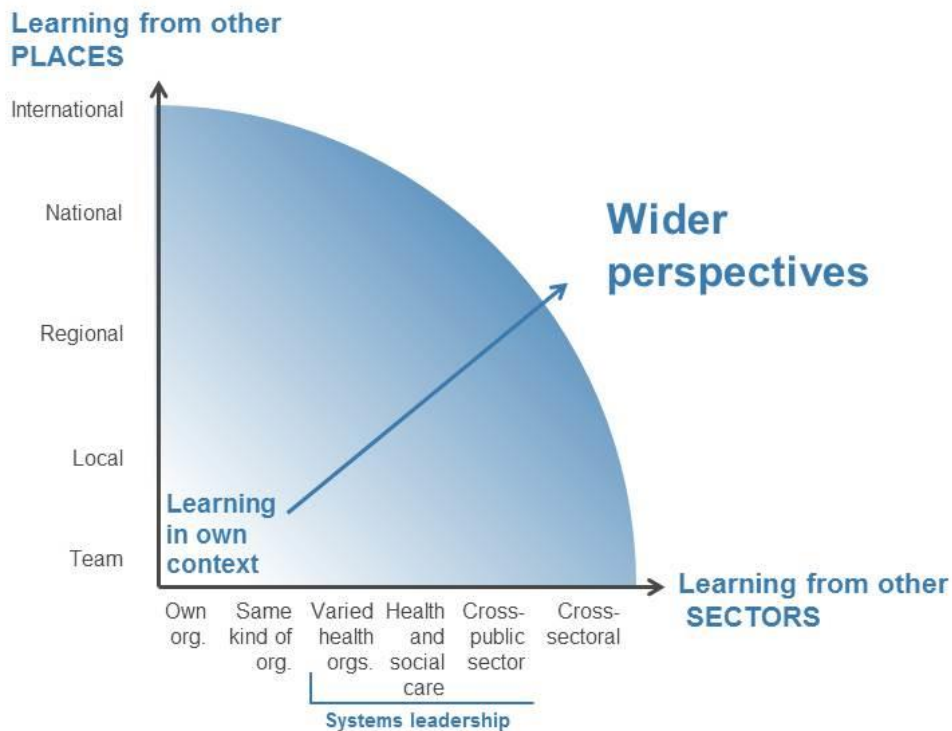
Learning from other PLACES

International

National

Regional

Local

Team

Wider perspectives

Learning in own context

Learning from other SECTORS

Own org.

Same kind of org.

Varied health orgs.

Health and social care

Cross-public sector

Cross-sectoral

Systems leadership